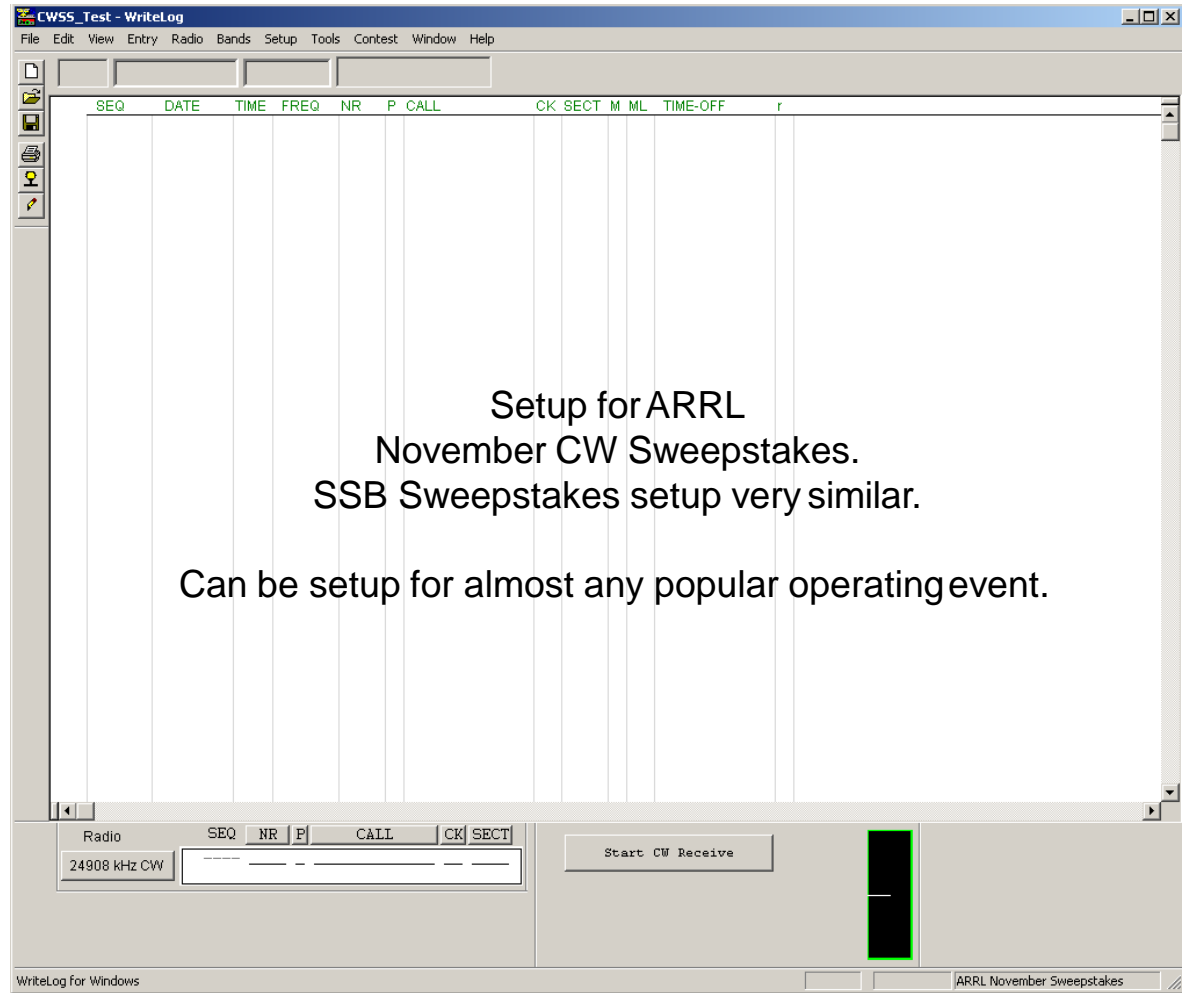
CWSS_Test - WriteLog

File Edit View Entry Radio Bands Setup Tools Contest Window Help

| SEQ | DATE | TIME | FREQ | NR | P | CALL | CK | SECT | M | ML | TIME-OFF | r |
|---|---|---|---|---|---|---|---|---|---|---|---|---|

Setup for ARRL
November CW Sweepstakes.
SSB Sweepstakes setup very similar.

Can be setup for almost any popular operating event.

Radio

24908 kHz CW

SEQ NR P CALL CK SECT

Start CW Receive

WriteLog for Windows

ARRL November Sweepstakes